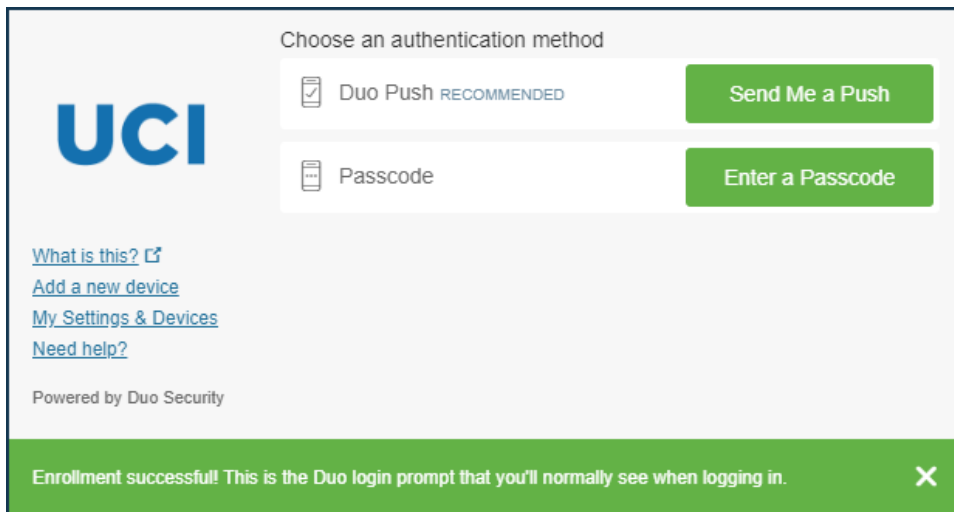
UCI

Choose an authentication method

Duo Push RECOMMENDED

Send Me a Push

Passcode

Enter a Passcode

What is this?

Add a new device

My Settings & Devices

Need help?

Powered by Duo Security

Enrollment successful! This is the Duo login prompt that you'll normally see when logging in.

✕